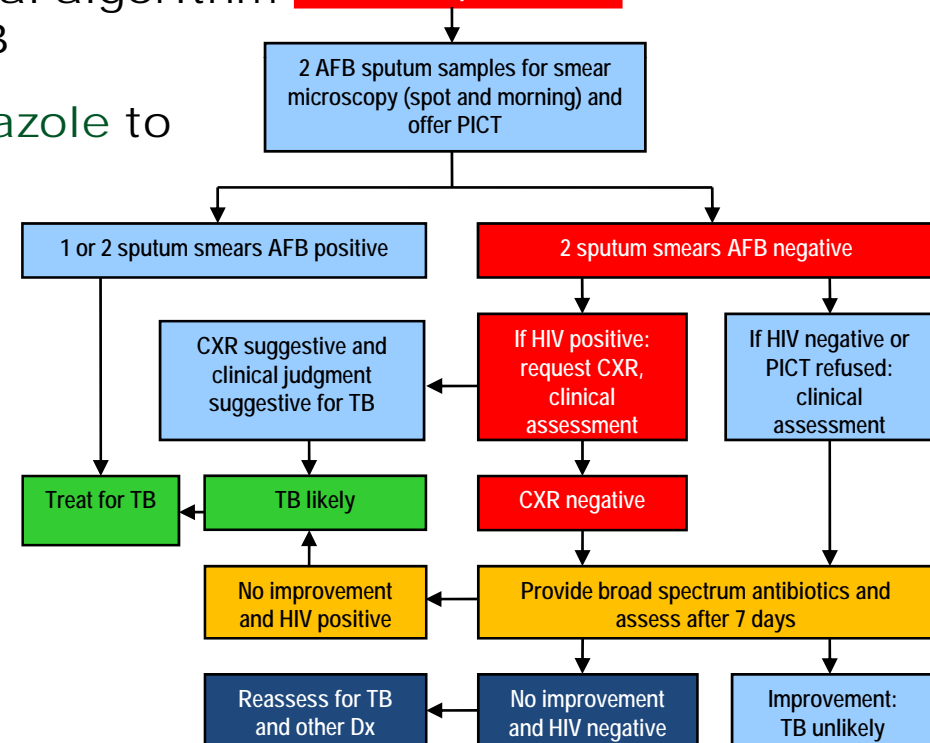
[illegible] algorithm
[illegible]B

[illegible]azole to

2 AFB sputum samples for smear microscopy (spot and morning) and offer PICT

1 or 2 sputum smears AFB positive

2 sputum smears AFB negative

CXR suggestive and clinical judgment suggestive for TB

If HIV positive: request CXR, clinical assessment

If HIV negative or PICT refused: clinical assessment

Treat for TB

TB likely

CXR negative

No improvement and HIV positive

Provide broad spectrum antibiotics and assess after 7 days

Reassess for TB and other Dx

No improvement and HIV negative

Improvement: TB unlikely